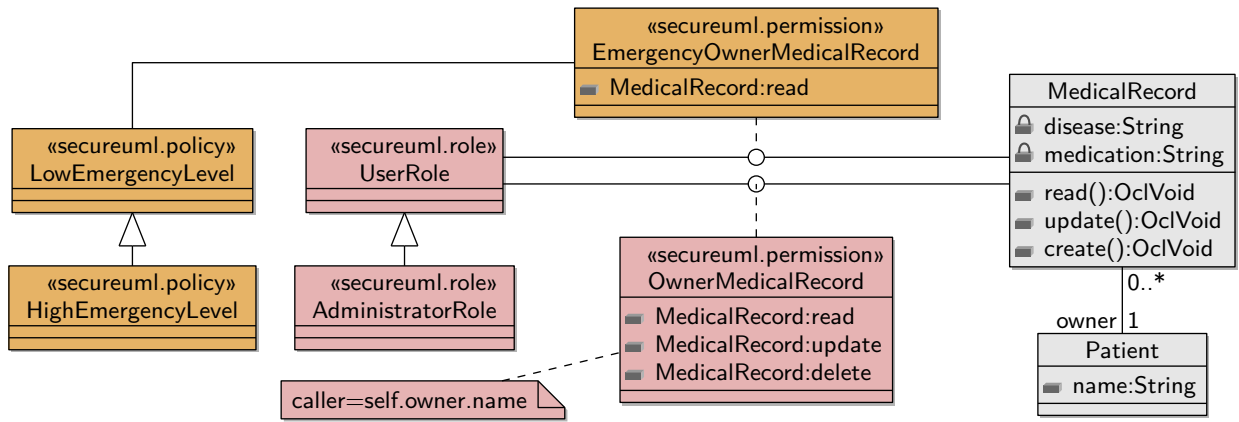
«secureuml.permission»
EmergencyOwnerMedicalRecord

MedicalRecord:read

«secureuml.policy»
LowEmergencyLevel

«secureuml.policy»
HighEmergencyLevel

«secureuml.role»
UserRole

«secureuml.role»
AdministratorRole

«secureuml.permission»
OwnerMedicalRecord

MedicalRecord:read
MedicalRecord:update
MedicalRecord:delete

caller=self.owner.name

MedicalRecord

disease:String
medication:String

read():OclVoid
update():OclVoid
create():OclVoid

0..*

owner 1

Patient

name:String